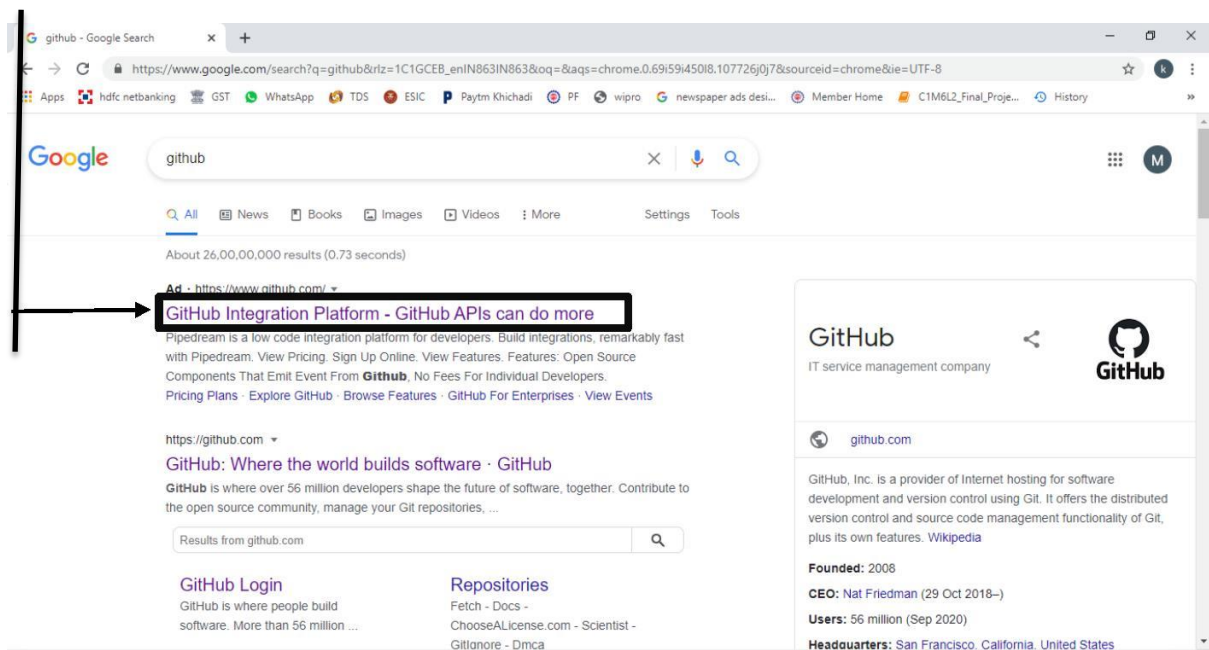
github - Google Search × +

https://www.google.com/search?q=github&rlz=1C1GCEB_enIN863IN863&oq=&aqs=chrome.0.69i59i450l8.107726j0j7&sourceid=chrome&ie=UTF-8

Apps hdfc netbanking GST WhatsApp TDS ESIC Paytm Khichadi PF wipro newspaper ads desi... Member Home C1M6L2_Final_Proje... History

Google github

All News Books Images Videos More Settings Tools

About 26,00,00,000 results (0.73 seconds)

Ad · https://www.github.com/

GitHub Integration Platform - GitHub APIs can do more

Pipedream is a low code integration platform for developers. Build integrations, remarkably fast with Pipedream. View Pricing. Sign Up Online. View Features. Features: Open Source Components That Emit Event From **Github**, No Fees For Individual Developers.

Pricing Plans · Explore GitHub · Browse Features · GitHub For Enterprises · View Events

https://github.com

GitHub: Where the world builds software · GitHub

**GitHub** is where over 56 million developers shape the future of software, together. Contribute to the open source community, manage your Git repositories, ...

Results from github.com

GitHub Login
GitHub is where people build software. More than 56 million ...

Repositories
Fetch - Docs - ChooseALicense.com - Scientist - GitIgnore - Dmca

GitHub
IT service management company

GitHub

github.com

GitHub, Inc. is a provider of Internet hosting for software development and version control using Git. It offers the distributed version control and source code management functionality of Git, plus its own features. Wikipedia

Founded: 2008

CEO: Nat Friedman (29 Oct 2018–)

Users: 56 million (Sep 2020)

Headquarters: San Francisco, California, United States